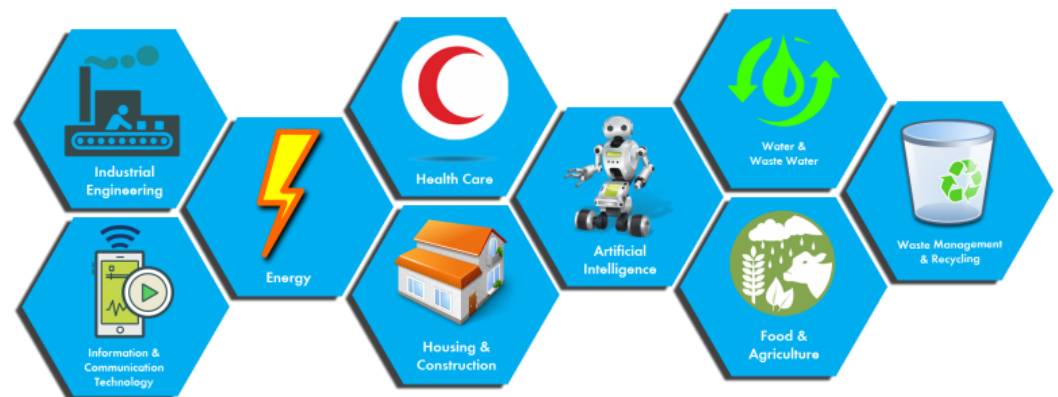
Industrial Engineering

Information & Communication Technology

Energy

Health Care

Housing & Construction

Artificial Intelligence

Water & Waste Water

Food & Agriculture

Waste Management & Recycling